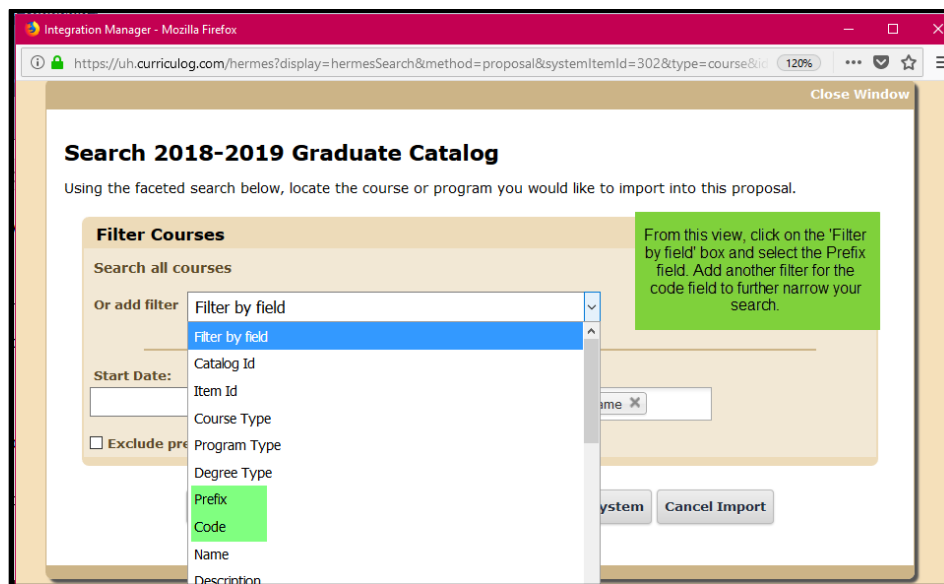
Integration Manager - Mozilla Firefox

https://uh.curriculog.com/hermes?display=hermesSearch&method=proposal&systemItemId=302&type=course&id

120%

Close Window

Search 2018-2019 Graduate Catalog

Using the faceted search below, locate the course or program you would like to import into this proposal.

Filter Courses

Search all courses

Or add filter

Filter by field

Filter by field
Catalog Id
Item Id
Course Type
Program Type
Degree Type
Prefix
Code
Name
Description

From this view, click on the 'Filter by field' box and select the Prefix field. Add another filter for the code field to further narrow your search.

Start Date:

ame

Exclude pre

ystem

Cancel Import